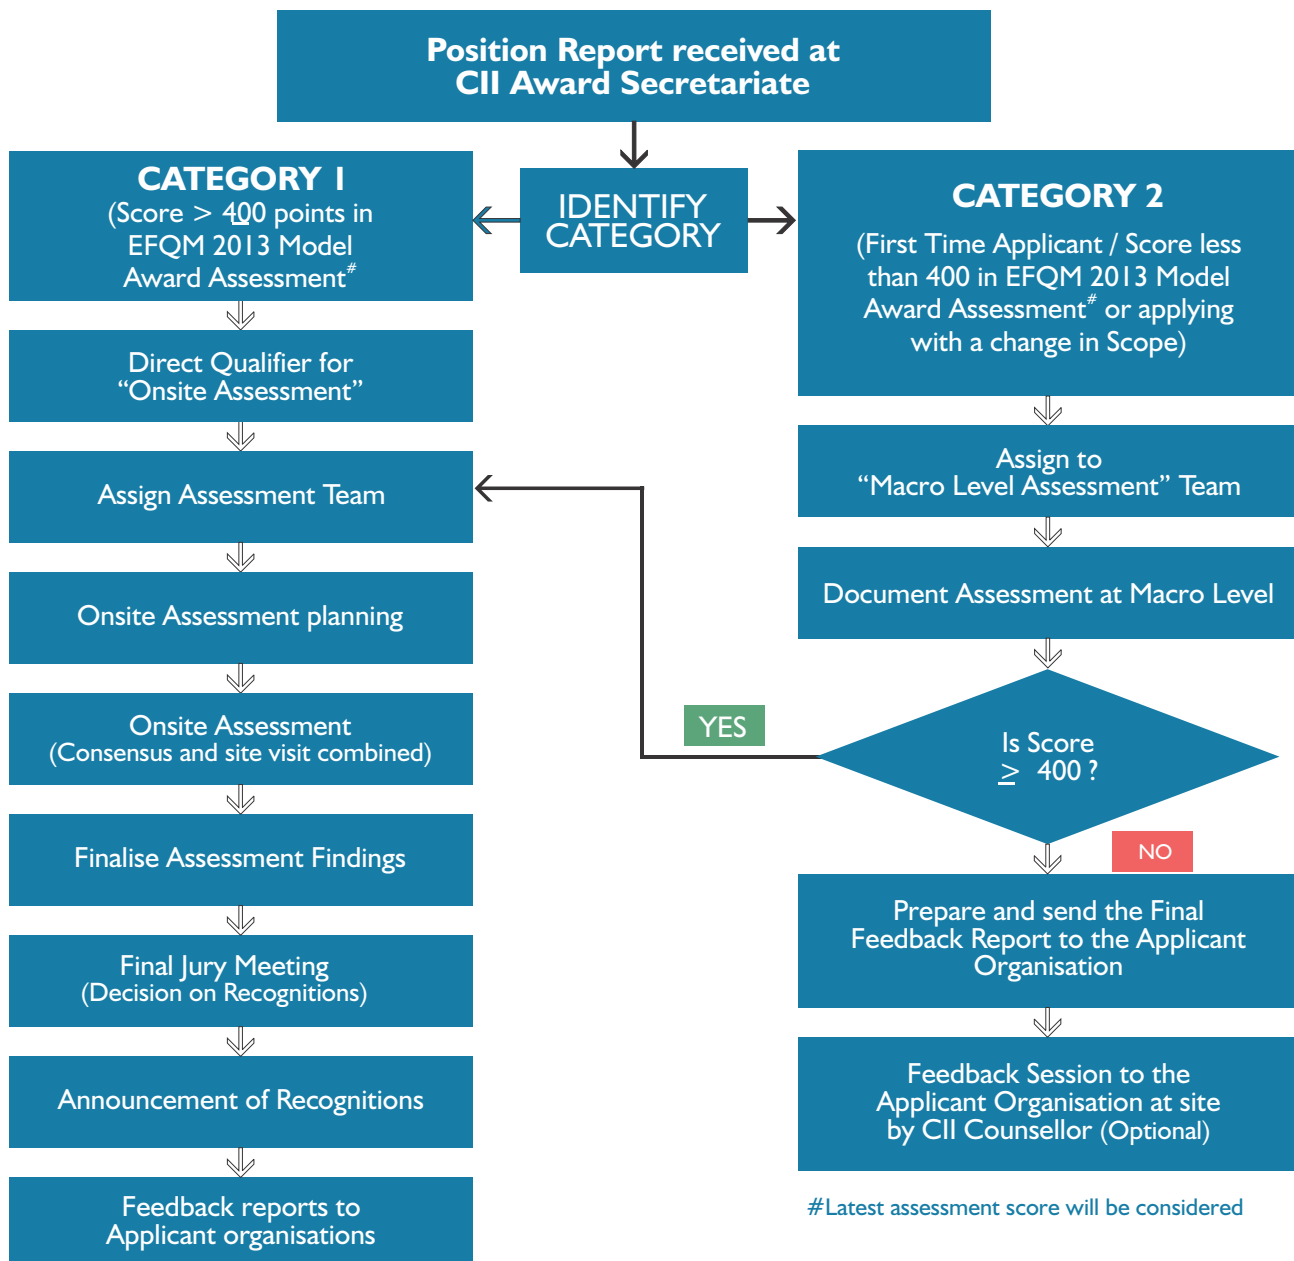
Position Report received at CII Award Secretariate

CATEGORY 1
(Score $\geq$ 400 points in EFQM 2013 Model Award Assessment$^{\#}$

IDENTIFY CATEGORY

CATEGORY 2
(First Time Applicant / Score less than 400 in EFQM 2013 Model Award Assessment$^{\#}$ or applying with a change in Scope)

Direct Qualifier for "Onsite Assessment"

Assign Assessment Team

Onsite Assessment planning

Onsite Assessment
(Consensus and site visit combined)

Finalise Assessment Findings

Final Jury Meeting
(Decision on Recognitions)

Announcement of Recognitions

Feedback reports to Applicant organisations

Assign to "Macro Level Assessment" Team

Document Assessment at Macro Level

YES

Is Score $\geq$ 400 ?

NO

Prepare and send the Final Feedback Report to the Applicant Organisation

Feedback Session to the Applicant Organisation at site by CII Counsellor (Optional)

#Latest assessment score will be considered